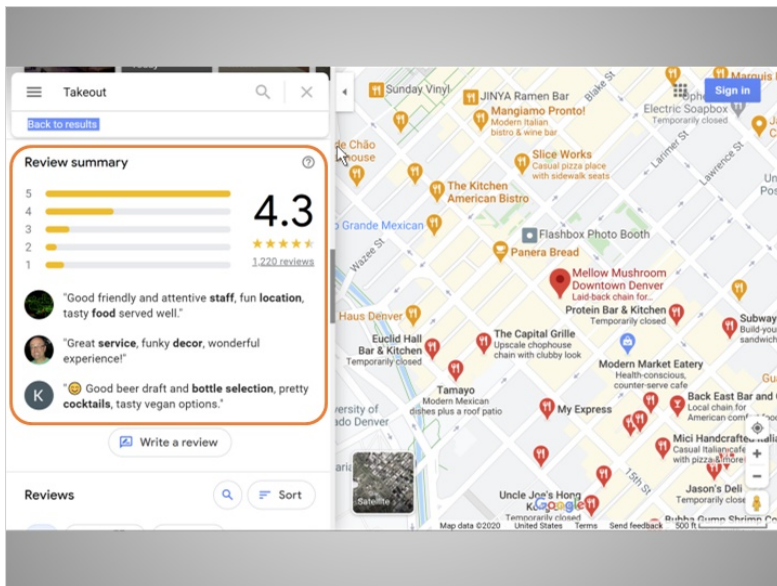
Takeout

Back to results

Review summary

5
4
3
2
1

4.3

1,220 reviews

"Good friendly and attentive staff, fun location, tasty food served well."

"Great service, funky decor, wonderful experience!"

"😊 Good beer draft and bottle selection, pretty cocktails, tasty vegan options."

Write a review

Reviews

Sort

Sunday Vinyl
JINYA Ramen Bar
Mangiamo Pronto!
Modern Italian bistro & wine bar
Electric Soapbox
Temporarily closed
Sign in
Marquis
Slice Works
Casual pizza place with sidewalk seats
The Kitchen American Bistro
Grande Mexican
Flashbox Photo Booth
Panera Bread
Mellow Mushroom Downtown Denver
Laid-back chain for...
Protein Bar & Kitchen
Temporarily closed
Haus Denver
Euclid Hall Bar & Kitchen
Temporarily closed
The Capital Grille
Upscale chophouse chain with clubby look
Subway
Build-you sandwich
Modern Market Eatery
Health-conscious, counter-serve cafe
Tamayo
Modern Mexican dishes plus a roof patio
My Express
Back East Bar and
Local chain for American comfort
Mici Handcrafted Ita
Casual Italian pizzeria and pasta chain
Jason's Deli
Uncle Joe's Hong K
Bubba Gump Shrimp Co
Satellite
Map data ©2020 United States Terms Send feedback 500 ft
Wazee St
Blake St
Larimer St
Lawrence St
15th St